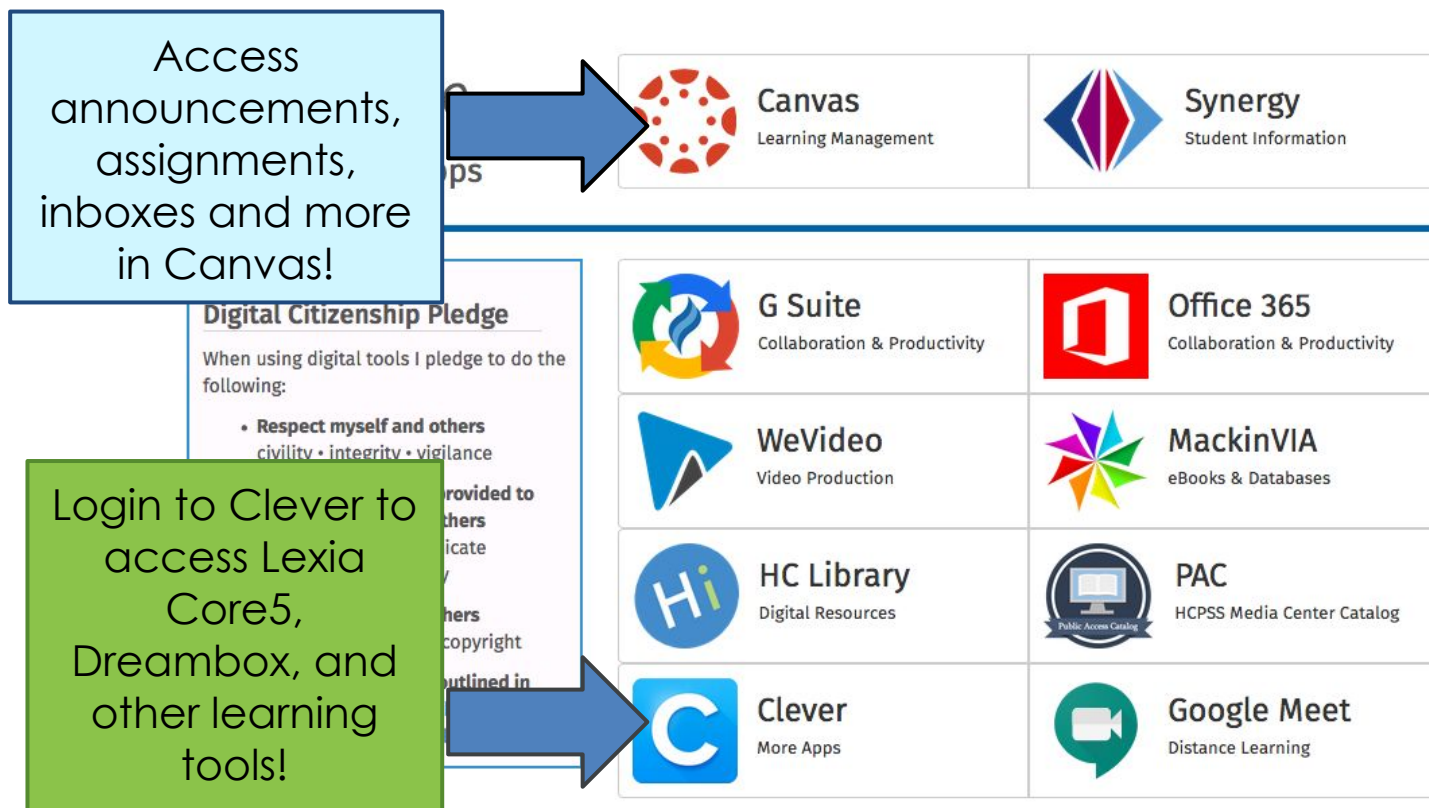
Access announcements, assignments, inboxes and more in Canvas!

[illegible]ps

Canvas
Learning Management

Synergy
Student Information

Digital Citizenship Pledge

When using digital tools I pledge to do the following:

• Respect myself and others
civility • integrity • vigilance

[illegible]rovided to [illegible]thers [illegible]icate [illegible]

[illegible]hers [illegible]copyright

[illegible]utlined in

Login to Clever to access Lexia Core5, Dreambox, and other learning tools!

G Suite
Collaboration & Productivity

Office 365
Collaboration & Productivity

WeVideo
Video Production

MackinVIA
eBooks & Databases

Hi

HC Library
Digital Resources

Public Access Catalog

PAC
HCPSS Media Center Catalog

Clever
More Apps

Google Meet
Distance Learning